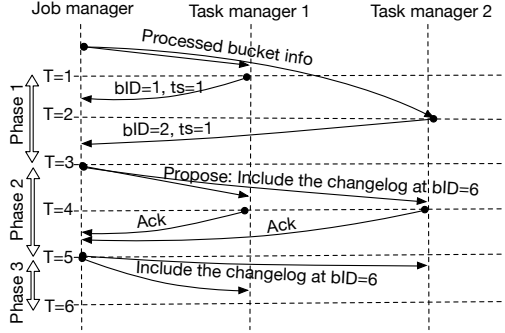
Job manager

Task manager 1

Task manager 2

Processed bucket info

T=1

bID=1, ts=1

Phase 1

T=2

bID=2, ts=1

T=3

Propose: Include the changelog at bID=6

Phase 2

T=4

Ack

Ack

T=5

Include the changelog at bID=6

Phase 3

T=6